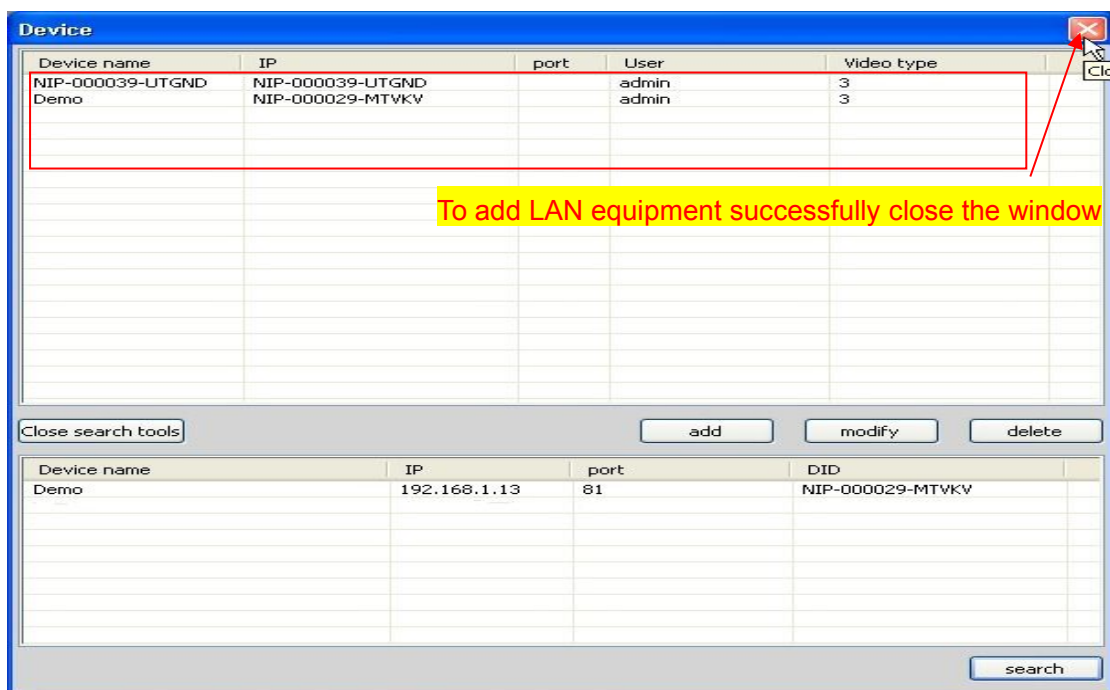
Device

| Device name | IP | port | User | Video type |
|---|---|---|---|---|
| NIP-000039-UTGND | NIP-000039-UTGND | | admin | 3 |
| Demo | NIP-000029-MTVKV | | admin | 3 |

Clo

To add LAN equipment successfully close the window

Close search tools

add

modify

delete

| Device name | IP | port | DID |
|---|---|---|---|
| Demo | 192.168.1.13 | 81 | NIP-000029-MTVKV |

search